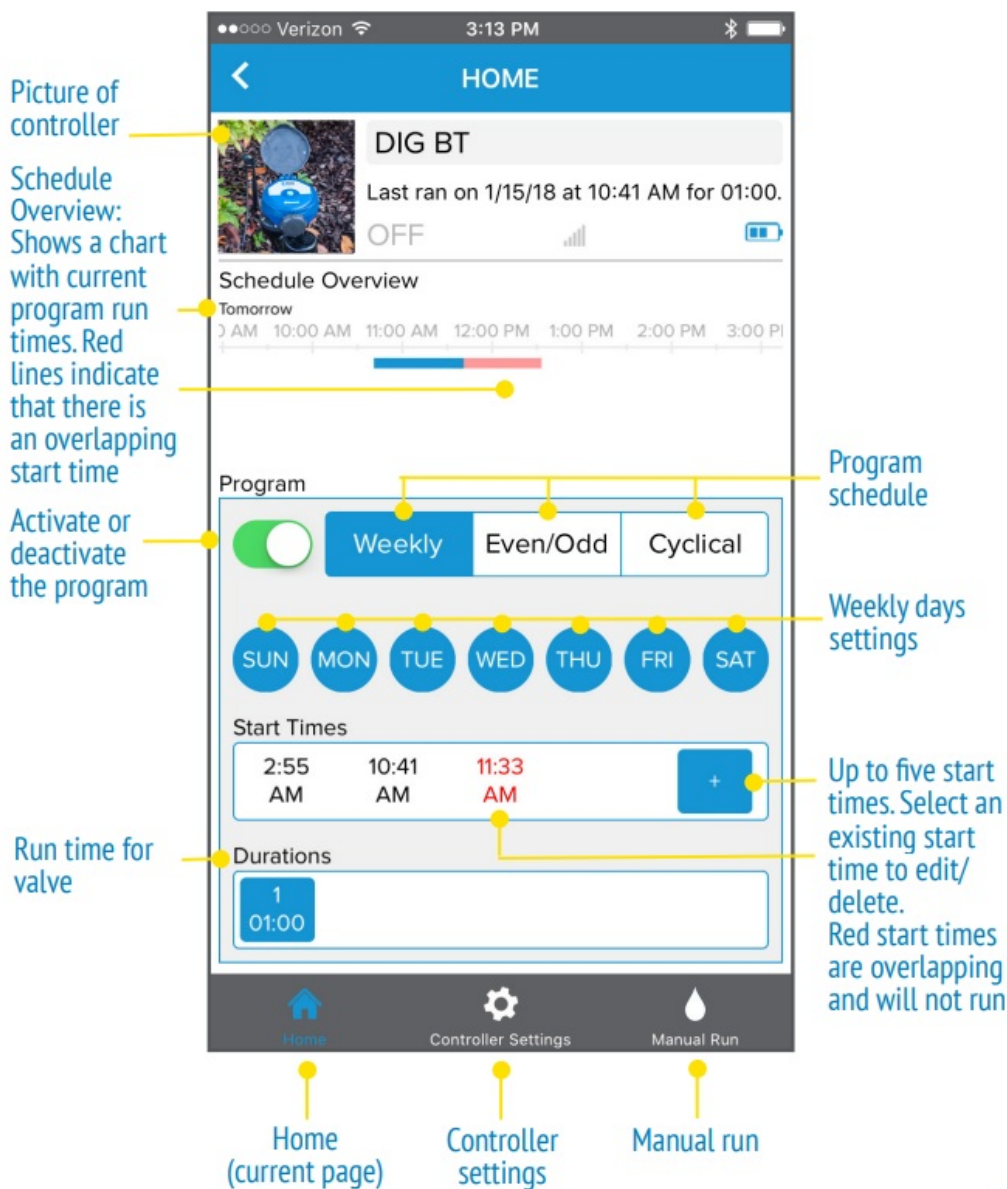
●●○○○ Verizon 3:13 PM

HOME

Picture of controller

DIG BT

Last ran on 1/15/18 at 10:41 AM for 01:00.

OFF

Schedule Overview: Shows a chart with current program run times. Red lines indicate that there is an overlapping start time

Schedule Overview

Tomorrow

) AM 10:00 AM 11:00 AM 12:00 PM 1:00 PM 2:00 PM 3:00 P

Program

Program schedule

Activate or deactivate the program

Weekly Even/Odd Cyclical

Weekly days settings

SUN MON TUE WED THU FRI SAT

Start Times

2:55 AM 10:41 AM 11:33 AM +

Up to five start times. Select an existing start time to edit/ delete. Red start times are overlapping and will not run

Run time for valve

Durations

1 01:00

Home Controller Settings Manual Run

Home (current page)

Controller settings

Manual run